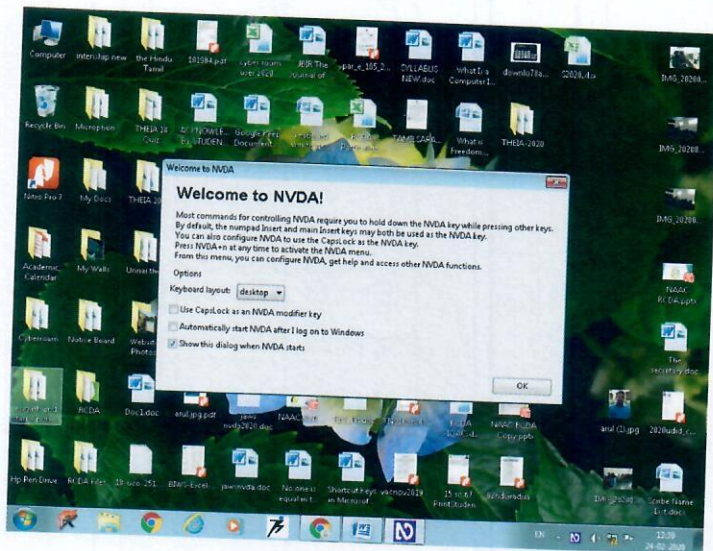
Computer
Internship new
the Hindu Tamil
101984.pdf
cyber room user 2020
JESR The Journal of
paper_e_105_2...
SYLLABUS NEW.doc
What is a Computer I...
downlo78a...
S2020.doc
IMG_20200...

Recycle Bin
Microphon
THEIA 20 Quiz
ACKNOWLE... By STUDEN...
Google Fees Document...
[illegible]
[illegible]
TAMIL SAPA...
What is Freedom...
THEIA-2020
IMG_20200...

Nitro Pro 7
My Docs
THEIA 20
IMG_20200...

Academic Calendar
My Walls
Unnarthe
NAAC RCDA.pptx

Cyberroom
Notice Board
Website Photos
The secretary.doc

RCDA
Doc1.doc
arul.jpg.pdf
javaa nvda2020.doc
NAAC...
NAAC RCDA Copy.pptx
arul (3).jpg
2020udid_c...

Hp Pen Drive
RCDA files
19-sep-251...
BBWS-Excel
javanvda.doc
No one is equal to t...
Shortcut keys in Microsoft
vacnpu2019
15.10.67 Print Studen
kalvidurvadias
Dongraded...
Scribe Name List.docx

Welcome to NVDA

Welcome to NVDA!

Most commands for controlling NVDA require you to hold down the NVDA key while pressing other keys. By default, the numpad Insert and main Insert keys may both be used as the NVDA key. You can also configure NVDA to use the CapsLock as the NVDA key. Press NVDA+n at any time to activate the NVDA menu. From this menu, you can configure NVDA, get help and access other NVDA functions.

Options
Keyboard layout: desktop
Use CapsLock as an NVDA modifier key
Automatically start NVDA after I log on to Windows
Show this dialog when NVDA starts
OK

EN
13:20
24-02-2020